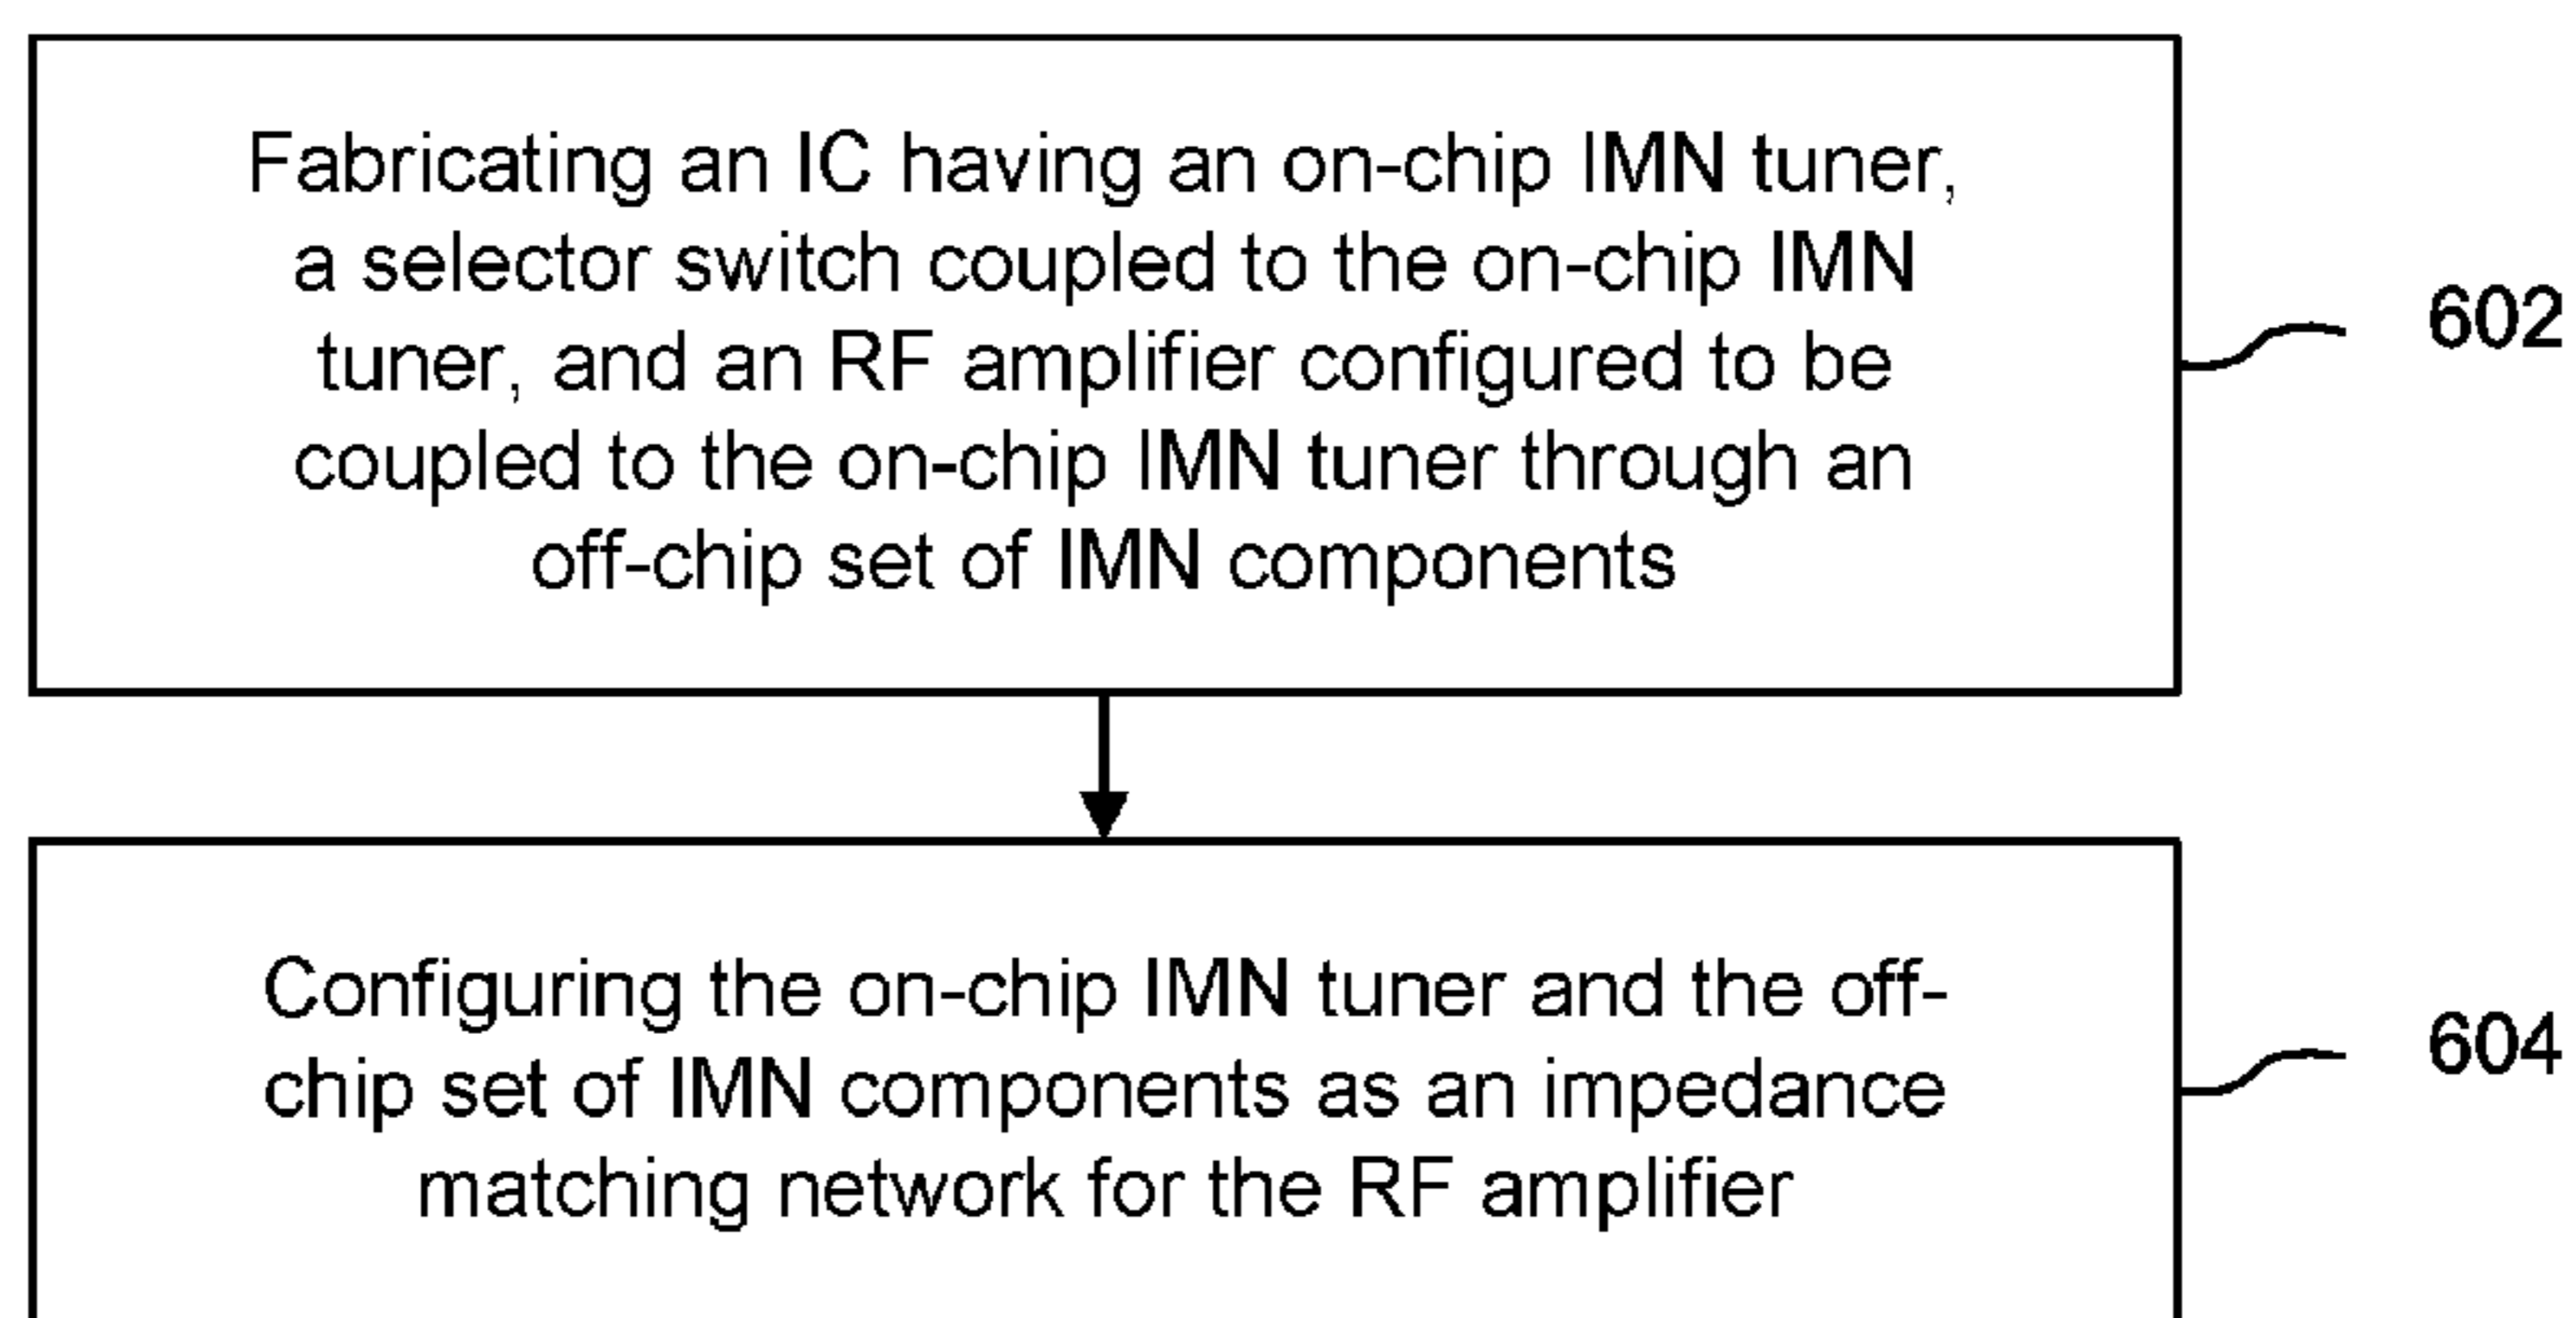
Fabricating an IC having an on-chip IMN tuner, a selector switch coupled to the on-chip IMN tuner, and an RF amplifier configured to be coupled to the on-chip IMN tuner through an off-chip set of IMN components

602

Configuring the on-chip IMN tuner and the off-chip set of IMN components as an impedance matching network for the RF amplifier

604